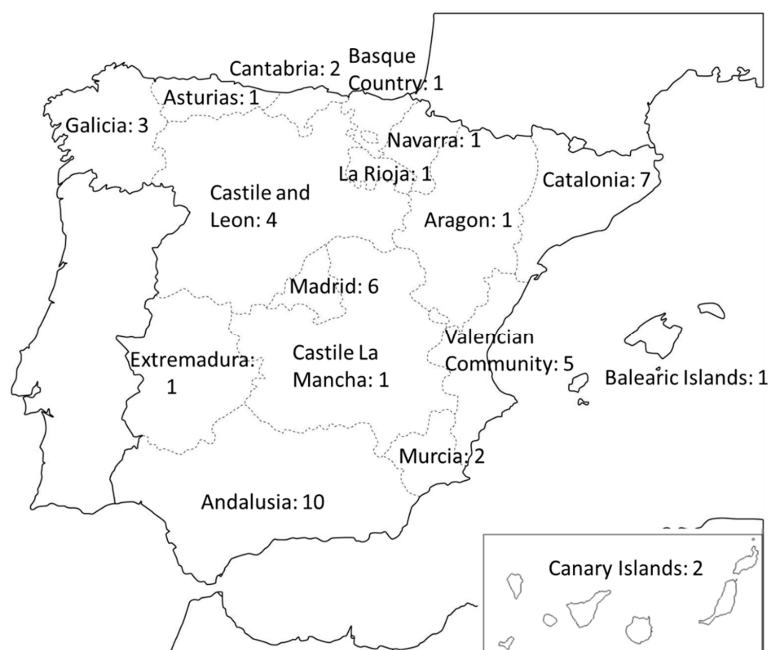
Cantabria: 2
Basque Country: 1
Asturias: 1
Galicia: 3
Navarra: 1
La Rioja: 1
Castile and Leon: 4
Catalonia: 7
Aragon: 1
Madrid: 6
Valencian Community: 5
Extremadura: 1
Castile La Mancha: 1
Balearic Islands: 1
Murcia: 2
Andalusia: 10
Canary Islands: 2